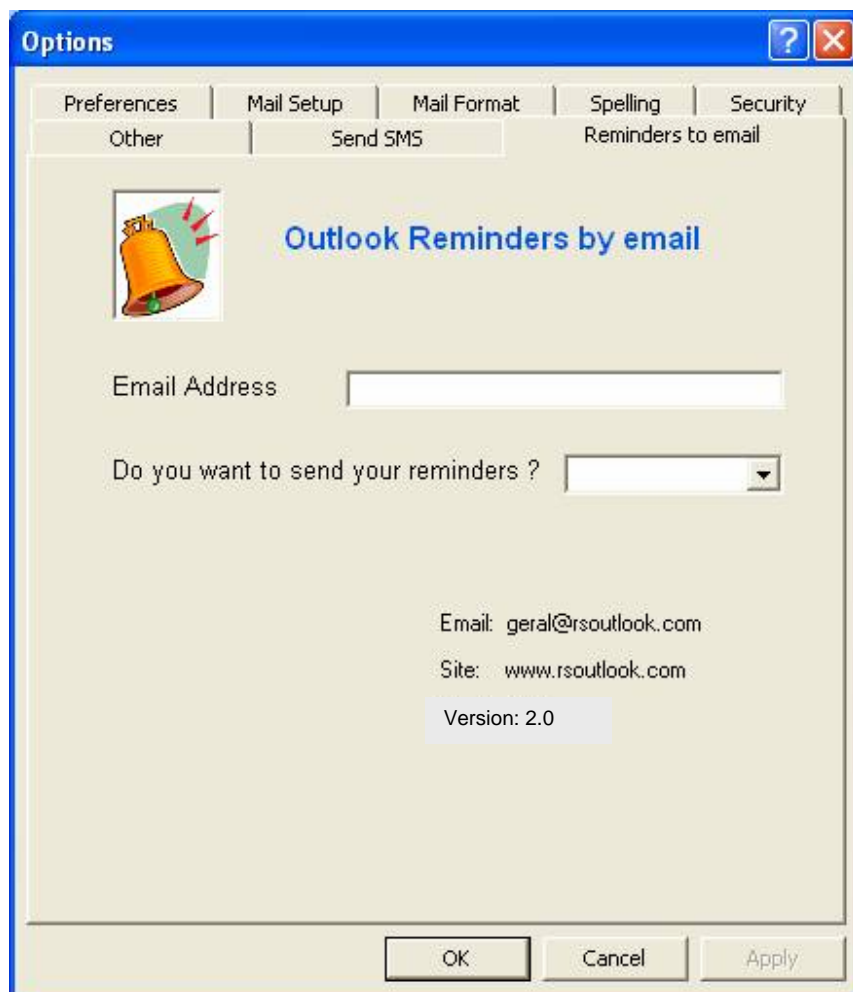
Options

Preferences | Mail Setup | Mail Format | Spelling | Security
Other | Send SMS | Reminders to email

Outlook Reminders by email

Email Address

Do you want to send your reminders ?

Email: geral@rsoutlook.com

Site: www.rsoutlook.com

Version: 2.0

OK | Cancel | Apply